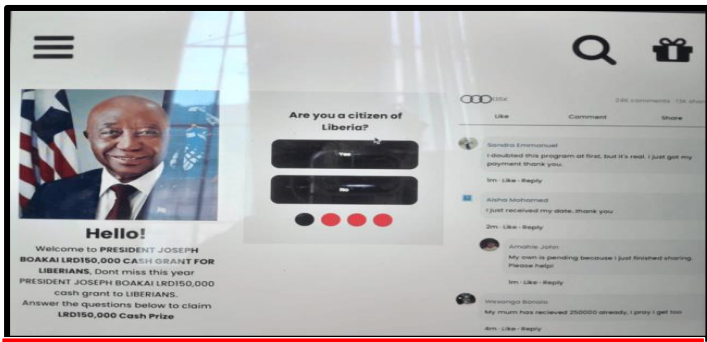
Hello!

Welcome to PRESIDENT JOSEPH BOAKAI LRD150,000 CASH GRANT FOR LIBERIANS, Dont miss this year PRESIDENT JOSEPH BOAKAI LRD150,000 cash grant to LIBERIANS. Answer the questions below to claim LRD150,000 Cash Prize

Are you a citizen of Liberia?

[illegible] 24K comments · 13K shares

Like Comment Share

Sandra Emmanuel
I doubted this program at first, but it's real. I just got my payment thank you.
1m · Like · Reply

Aisha Mohamed
I just received my date..thank you
2m · Like · Reply

Amohie John
My own is pending because I just finished sharing. Please help!
1m · Like · Reply

Mesanga Banda
My mum has recieved 250000 already, I pray i get too
4m · Like · Reply